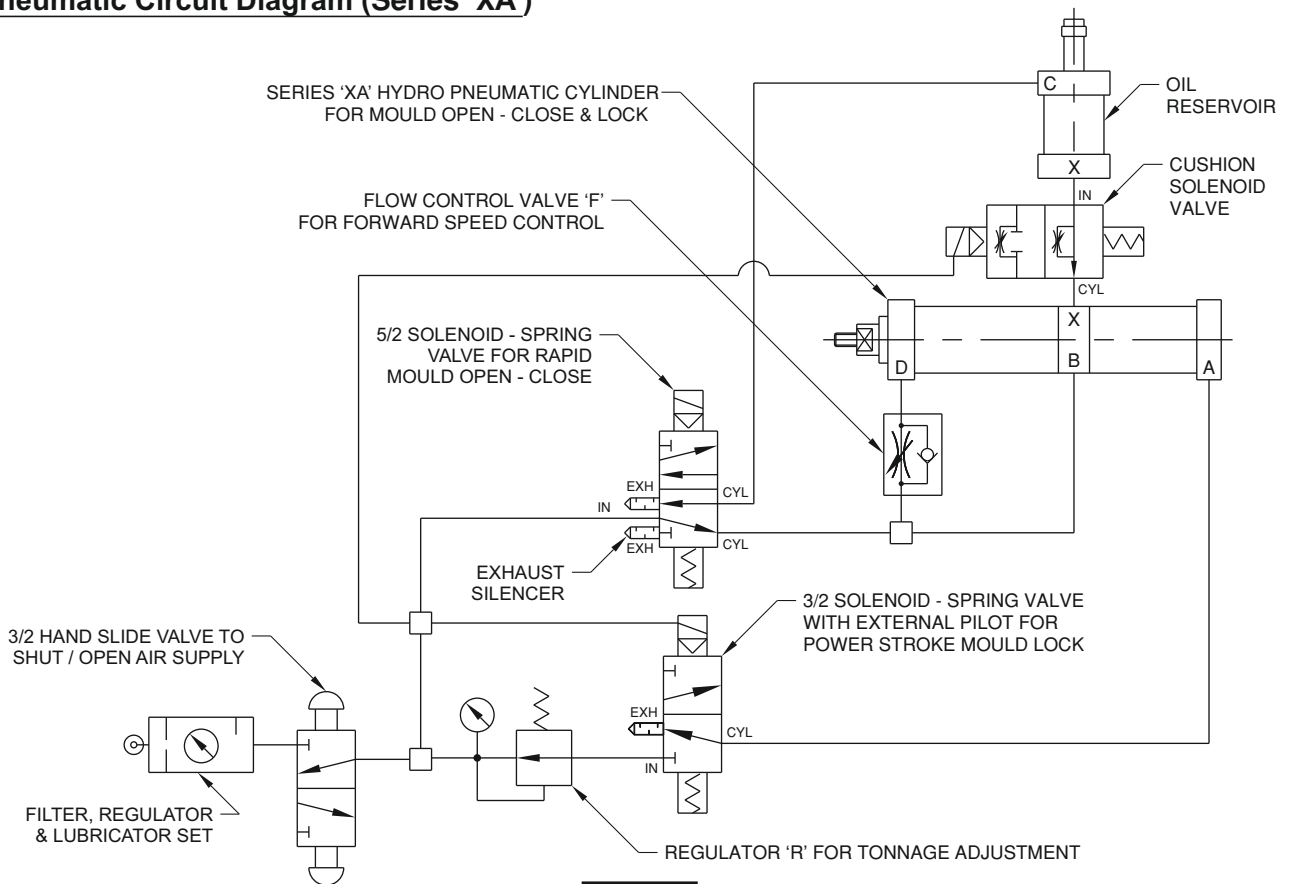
neumatic Circuit Diagram (Series 'XA')

SERIES 'XA' HYDRO PNEUMATIC CYLINDER FOR MOULD OPEN - CLOSE & LOCK

OIL RESERVOIR

C

X

CUSHION SOLENOID VALVE

IN

FLOW CONTROL VALVE 'F' FOR FORWARD SPEED CONTROL

CYL

X

5/2 SOLENOID - SPRING VALVE FOR RAPID MOULD OPEN - CLOSE

D

B

A

EXH

CYL

IN

EXH

CYL

EXHAUST SILENCER

3/2 SOLENOID - SPRING VALVE WITH EXTERNAL PILOT FOR POWER STROKE MOULD LOCK

3/2 HAND SLIDE VALVE TO SHUT / OPEN AIR SUPPLY

EXH

CYL

IN

FILTER, REGULATOR & LUBRICATOR SET

REGULATOR 'R' FOR TONNAGE ADJUSTMENT